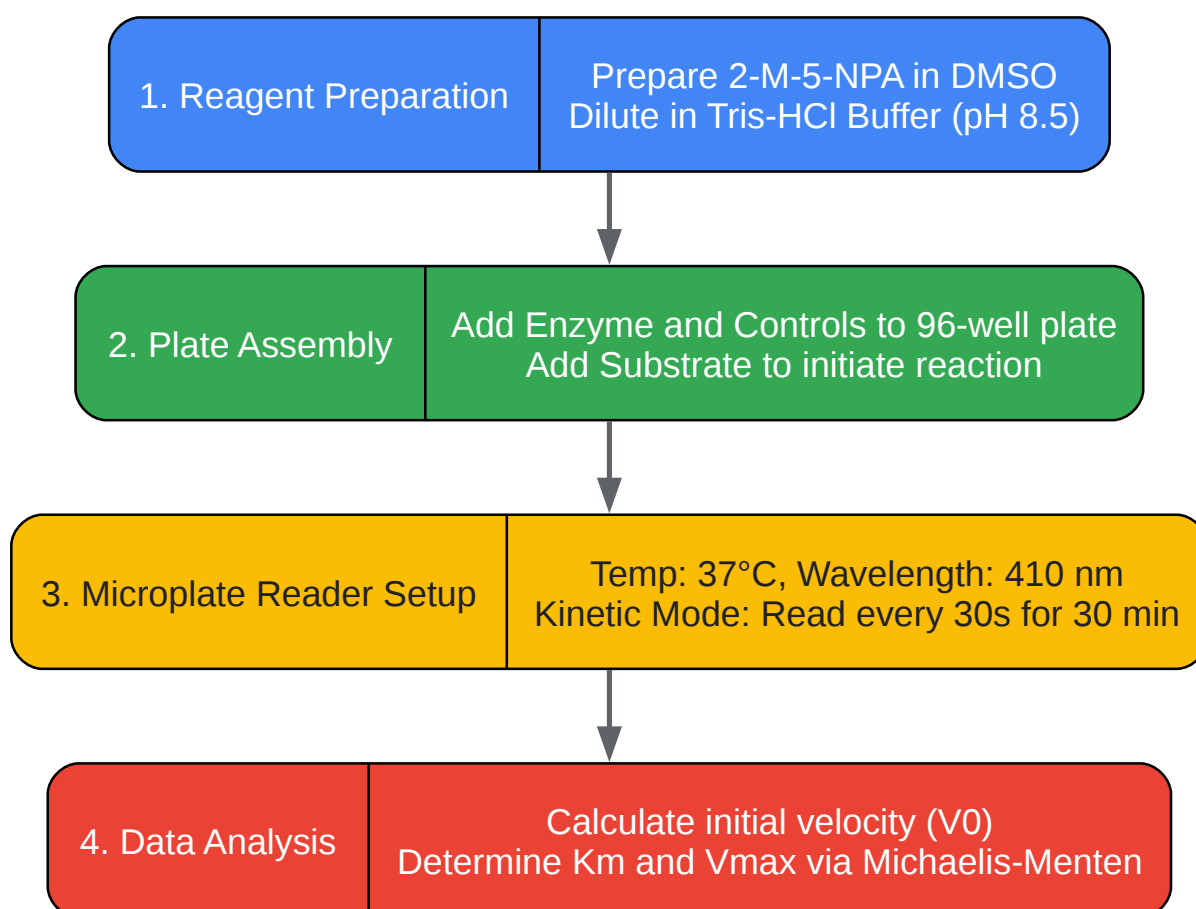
1. Reagent Preparation

Prepare 2-M-5-NPA in DMSO
Dilute in Tris-HCl Buffer (pH 8.5)

2. Plate Assembly

Add Enzyme and Controls to 96-well plate
Add Substrate to initiate reaction

3. Microplate Reader Setup

Temp: 37°C, Wavelength: 410 nm
Kinetic Mode: Read every 30s for 30 min

4. Data Analysis

Calculate initial velocity (V0)
Determine Km and Vmax via Michaelis-Menten